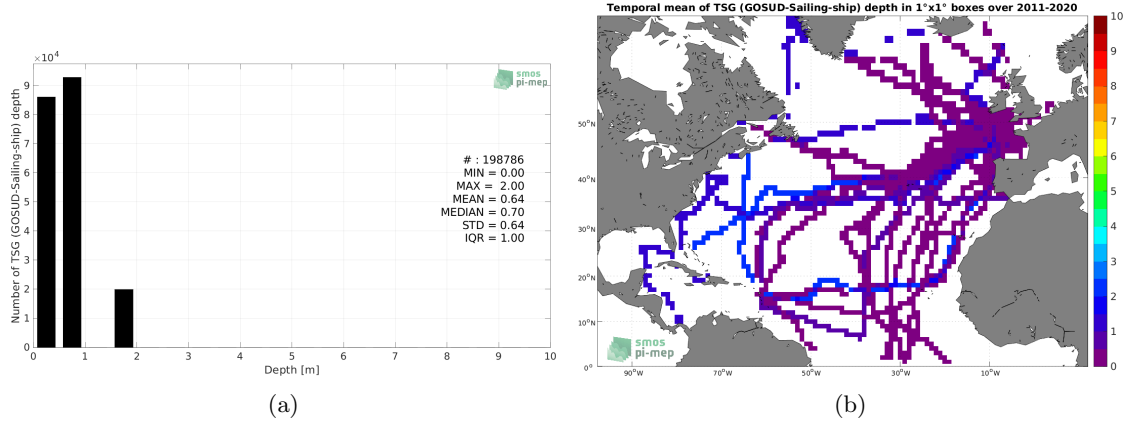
$\times 10^4$

smos pi-mep

Number of TSG (GOSUD-Sailing-ship) depth

9
8
7
6
5
4
3
2
1
0

# : 198786
MIN = 0.00
MAX = 2.00
MEAN = 0.64
MEDIAN = 0.70
STD = 0.64
IQR = 1.00

0 1 2 3 4 5 6 7 8 9 10

Depth [m]

(a)

Temporal mean of TSG (GOSUD-Sailing-ship) depth in 1°x1° boxes over 2011-2020

50°N
40°N
30°N
20°N
10°N
0°

90°W 70°W 50°W 30°W 10°W

smos pi-mep

10
9
8
7
6
5
4
3
2
1
0

(b)